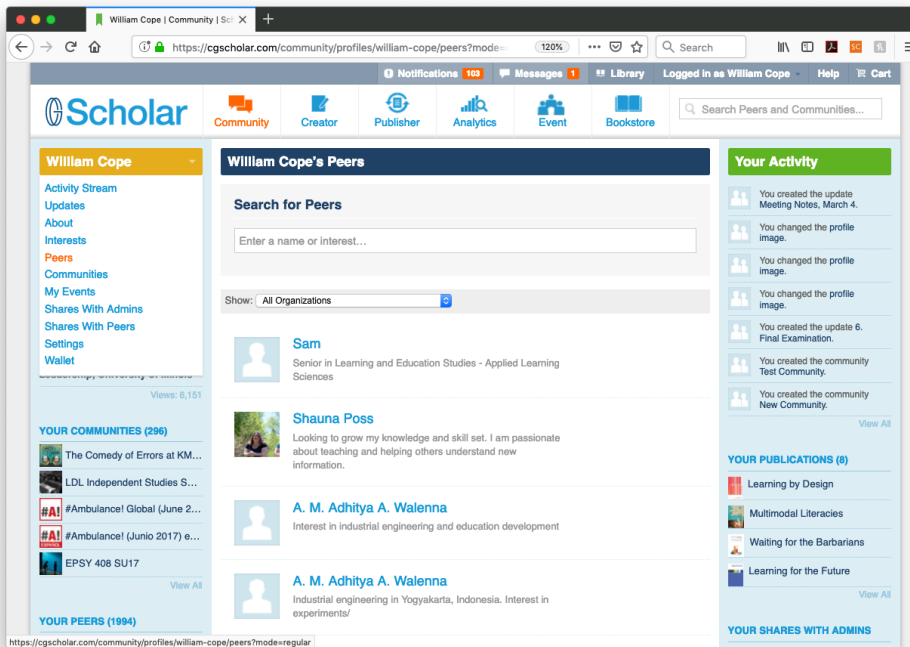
William Cope | Community | Sc

https://cgscholar.com/community/profiles/william-cope/peers?mode=

120%

Search

Notifications 103 Messages 1 Library Logged in as William Cope Help Cart

Scholar

Community Creator Publisher Analytics Event Bookstore

Search Peers and Communities...

William Cope

Activity Stream
Updates
About
Interests
Peers
Communities
My Events
Shares With Admins
Shares With Peers
Settings
Wallet

Views: 6,151

YOUR COMMUNITIES (296)

The Comedy of Errors at KM...
LDL Independent Studies S...
#Ambulance! Global (June 2...
#Ambulance! (Junio 2017) e...
EPSY 408 SU17

View All

YOUR PEERS (1994)

William Cope's Peers

Search for Peers

Enter a name or interest...

Show: All Organizations

Sam
Senior in Learning and Education Studies - Applied Learning Sciences

Shauna Poss
Looking to grow my knowledge and skill set. I am passionate about teaching and helping others understand new information.

A. M. Adhitya A. Walenna
Interest in industrial engineering and education development

A. M. Adhitya A. Walenna
Industrial engineering in Yogyakarta, Indonesia. Interest in experiments/

Your Activity

You created the update Meeting Notes, March 4.
You changed the profile image.
You changed the profile image.
You changed the profile image.
You created the update 6. Final Examination.
You created the community Test Community.
You created the community New Community.

View All

YOUR PUBLICATIONS (8)

Learning by Design
Multimodal Literacies
Waiting for the Barbarians
Learning for the Future

View All

YOUR SHARES WITH ADMINS

https://cgscholar.com/community/profiles/william-cope/peers?mode=regular